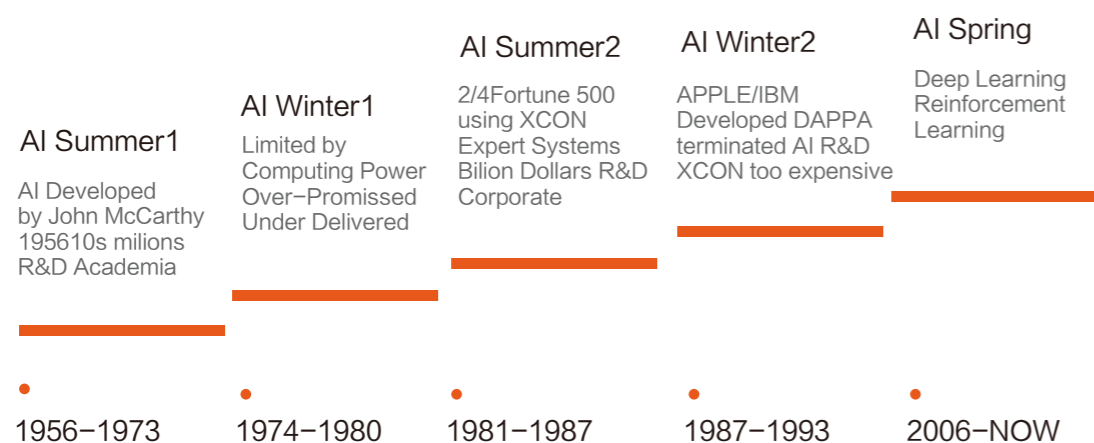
AI Summer1

AI Developed by John McCarthy 195610s milions R&D Academia

1956−1973

AI Winter1

Limited by Computing Power Over−Promissed Under Delivered

1974−1980

AI Summer2

2/4Fortune 500 using XCON Expert Systems Bilion Dollars R&D Corporate

1981−1987

AI Winter2

APPLE/IBM Developed DAPPA terminated AI R&D XCON too expensive

1987−1993

AI Spring

Deep Learning Reinforcement Learning

2006−NOW